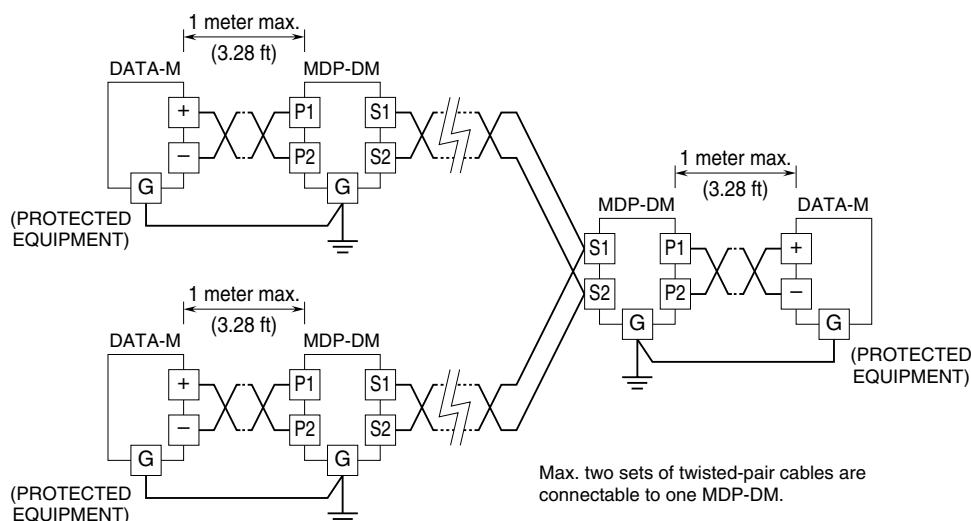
1 meter max.
(3.28 ft)
DATA-M
MDP-DM
+
P1
S1
−
P2
S2
G
G
(PROTECTED EQUIPMENT)

1 meter max.
(3.28 ft)
MDP-DM
DATA-M
S1
P1
+
S2
P2
−
G
G
(PROTECTED EQUIPMENT)

1 meter max.
(3.28 ft)
DATA-M
MDP-DM
+
P1
S1
−
P2
S2
G
G
(PROTECTED EQUIPMENT)

Max. two sets of twisted-pair cables are connectable to one MDP-DM.